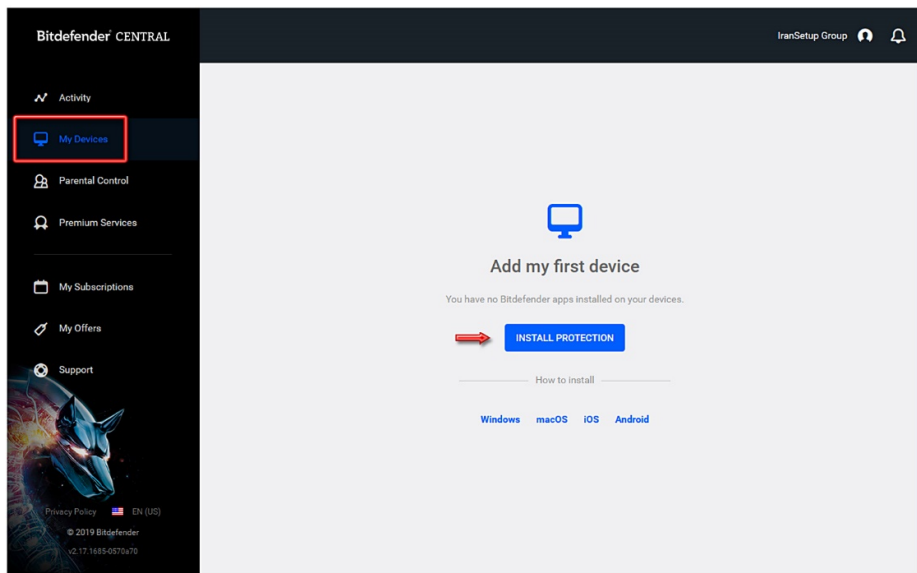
Bitdefender CENTRAL

IranSetup Group

Activity

My Devices

Parental Control

Premium Services

My Subscriptions

My Offers

Support

Privacy Policy EN (US)

© 2019 Bitdefender

v2.17.1685-0570a70

Add my first device

You have no Bitdefender apps installed on your devices.

INSTALL PROTECTION

How to install

Windows macOS iOS Android